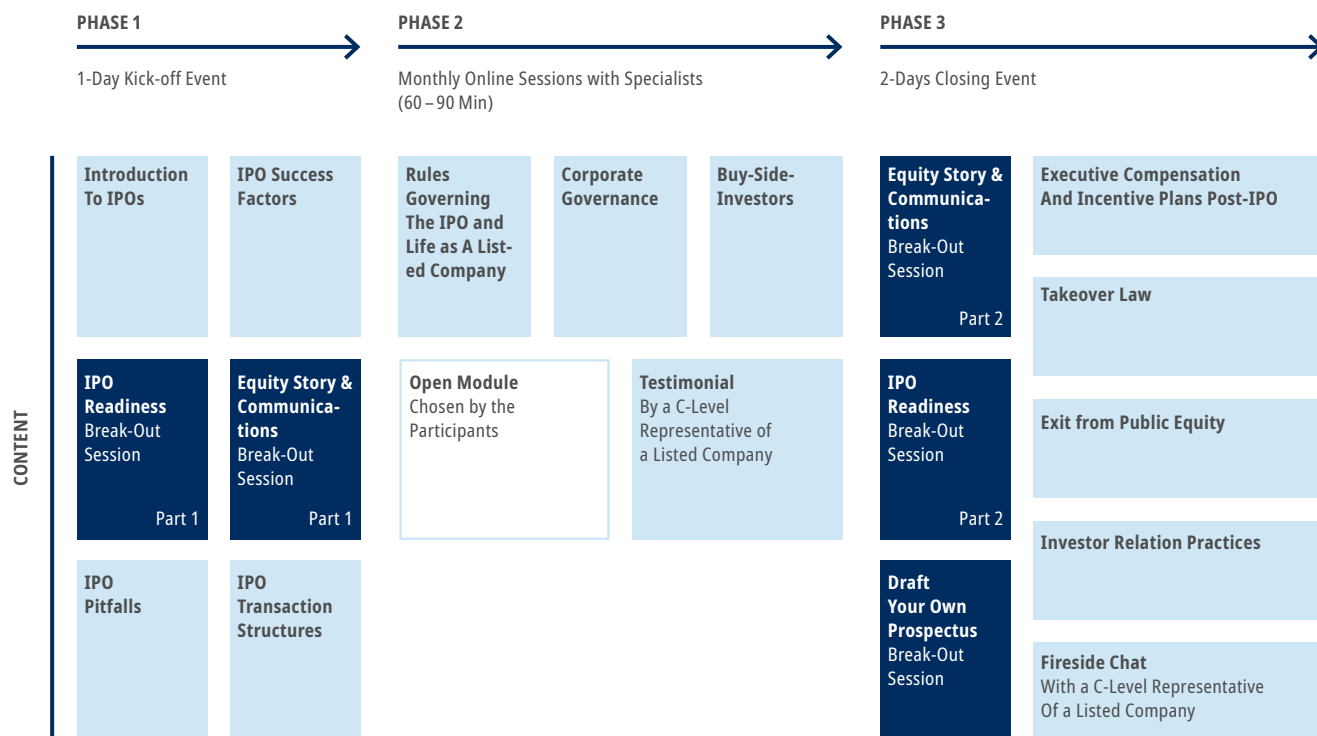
PHASE 1

1-Day Kick-off Event

PHASE 2

Monthly Online Sessions with Specialists (60 – 90 Min)

PHASE 3

2-Days Closing Event

CONTENT

Introduction To IPOs

IPO Success Factors

IPO Readiness
Break-Out Session
Part 1

Equity Story & Communications
Break-Out Session
Part 1

IPO Pitfalls

IPO Transaction Structures

Rules Governing The IPO and Life as A Listed Company

Corporate Governance

Buy-Side-Investors

Open Module
Chosen by the Participants

Testimonial
By a C-Level Representative of a Listed Company

Equity Story & Communications
Break-Out Session
Part 2

IPO Readiness
Break-Out Session
Part 2

Draft Your Own Prospectus
Break-Out Session

Executive Compensation And Incentive Plans Post-IPO

Takeover Law

Exit from Public Equity

Investor Relation Practices

Fireside Chat
With a C-Level Representative Of a Listed Company